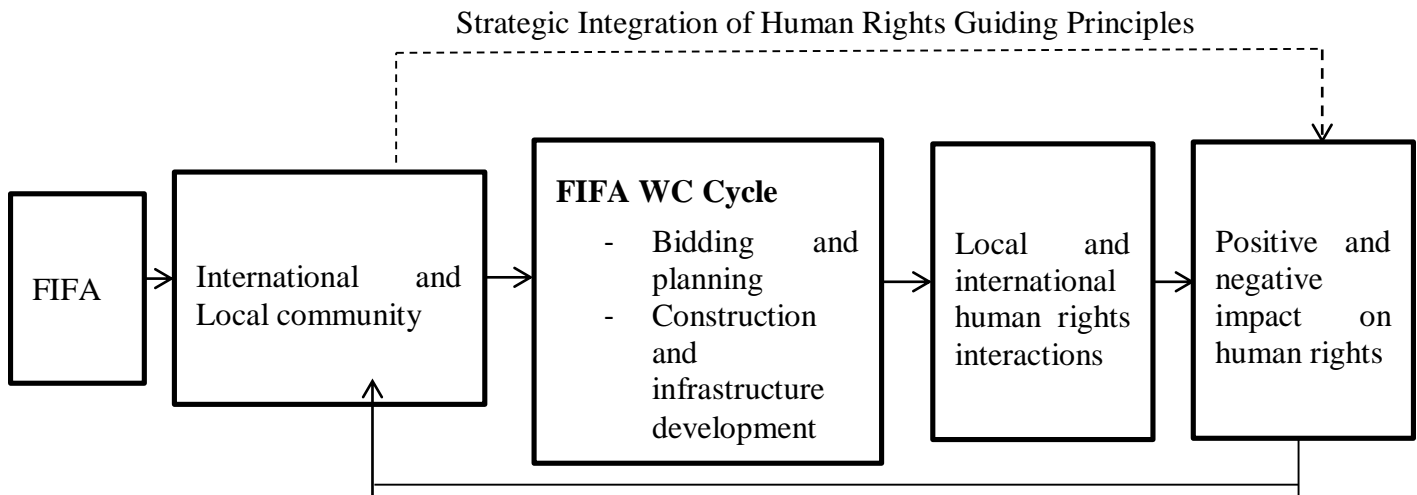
Strategic Integration of Human Rights Guiding Principles

FIFA

International and Local community

**FIFA WC Cycle**
- Bidding and planning
- Construction and infrastructure development

Local and international human rights interactions

Positive and negative impact on human rights